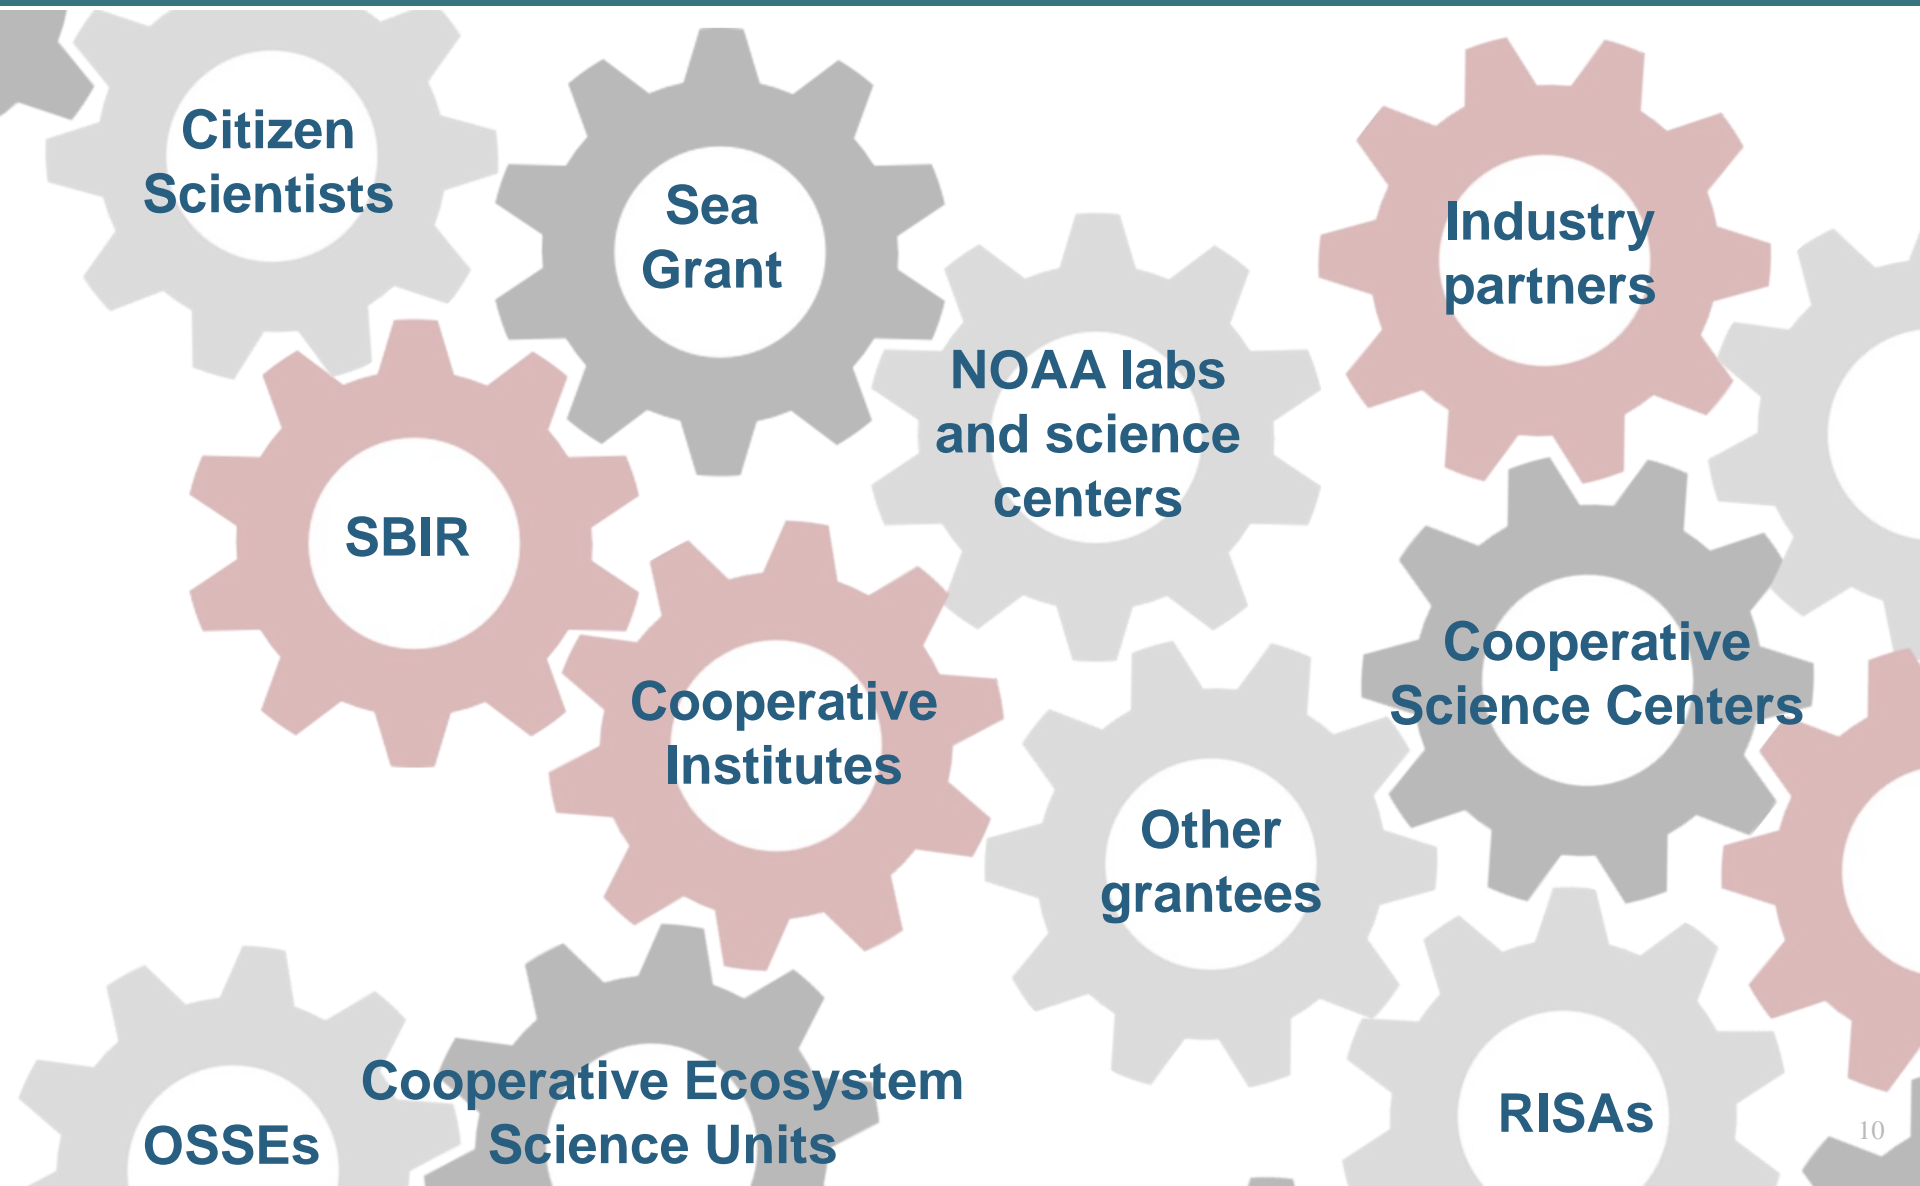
Citizen Scientists

Sea Grant

Industry partners

NOAA labs and science centers

SBIR

Cooperative Institutes

Cooperative Science Centers

Other grantees

OSSEs

Cooperative Ecosystem Science Units

RISAs

10